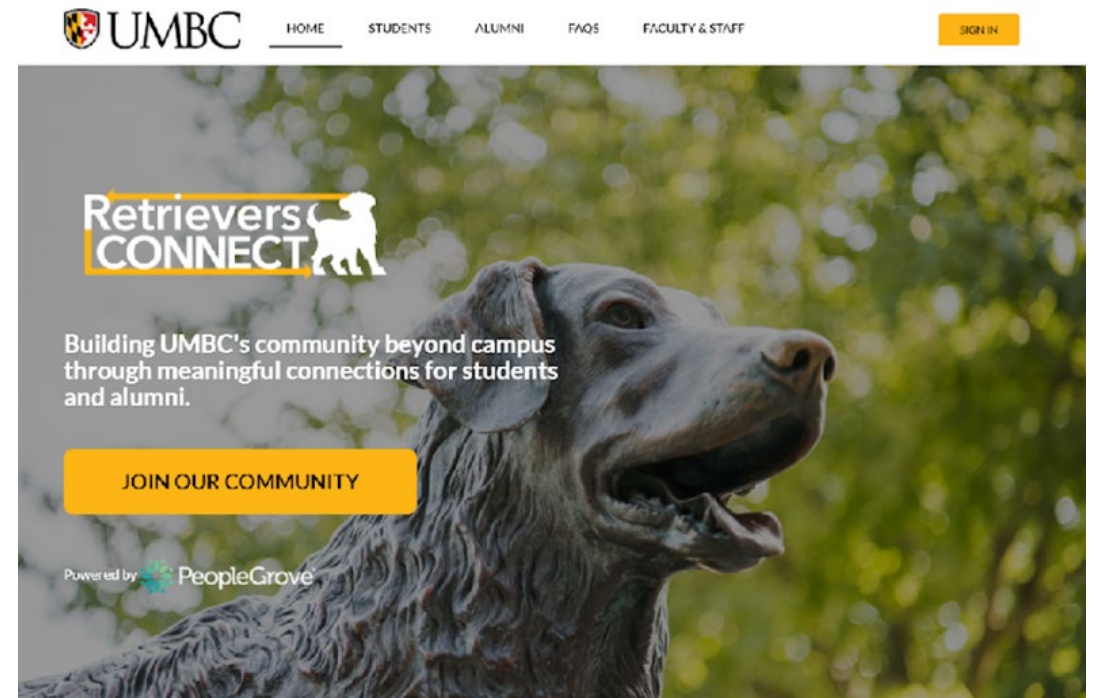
UMBC

HOME STUDENTS ALUMNI FAQS FACULTY & STAFF

SIGN IN

Retrievers CONNECT

Building UMBC's community beyond campus through meaningful connections for students and alumni.

JOIN OUR COMMUNITY

Powered by PeopleGrove